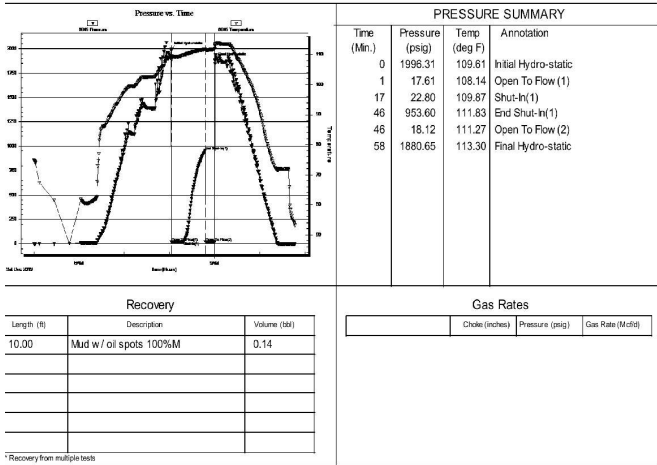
Pressure vs. Time

8085 Pressure

8085 Temperature

2000

1750

1500

1250

1000

750

500

250

0

110

100

90

80

70

60

50

Temperature

Initial Hydro-static

Final Hydro-static

End Shut-In(1)

Open To Flow (1)

Shut-In(1)

Open To Flow (2)

Sat Dec 2010

Time (Hours)

PRESSURE SUMMARY

| Time (Min.) | Pressure (psig) | Temp (deg F) | Annotation |
|---|---|---|---|
| 0 | 1996.31 | 109.61 | Initial Hydro-static |
| 1 | 17.61 | 108.14 | Open To Flow (1) |
| 17 | 22.80 | 109.87 | Shut-In(1) |
| 46 | 953.60 | 111.83 | End Shut-In(1) |
| 46 | 18.12 | 111.27 | Open To Flow (2) |
| 58 | 1880.65 | 113.30 | Final Hydro-static |

Recovery

| Length (ft) | Description | Volume (bbl) |
|---|---|---|
| 10.00 | Mud w / oil spots 100%M | 0.14 |
| | | |
| | | |
| | | |
| | | |
| | | |

* Recovery from multiple tests

Gas Rates

| | Choke (inches) | Pressure (psig) | Gas Rate (Mcf/d) |
|---|---|---|---|